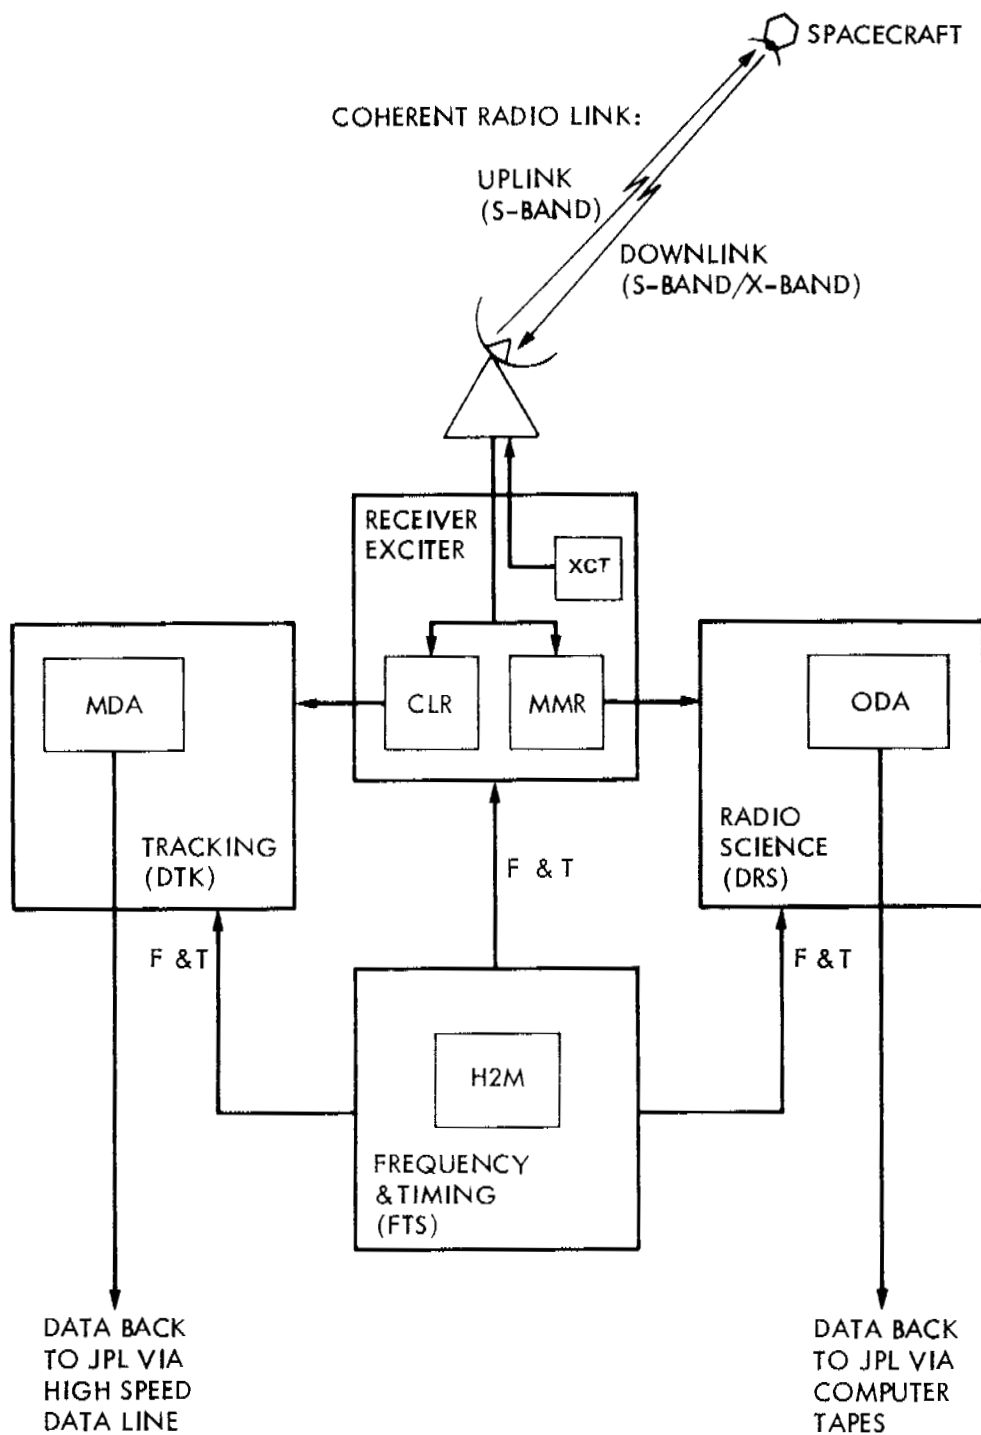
SPACECRAFT

COHERENT RADIO LINK:

UPLINK
(S-BAND)

DOWNLINK
(S-BAND/X-BAND)

RECEIVER
EXCITER

XCT

MDA

CLR

MMR

ODA

TRACKING
(DTK)

F & T

RADIO
SCIENCE
(DRS)

F &T

F &T

H2M

FREQUENCY
&TIMING
(FTS)

DATA BACK
TO JPL VIA
HIGH SPEED
DATA LINE

DATA BACK
TO JPL VIA
COMPUTER
TAPES